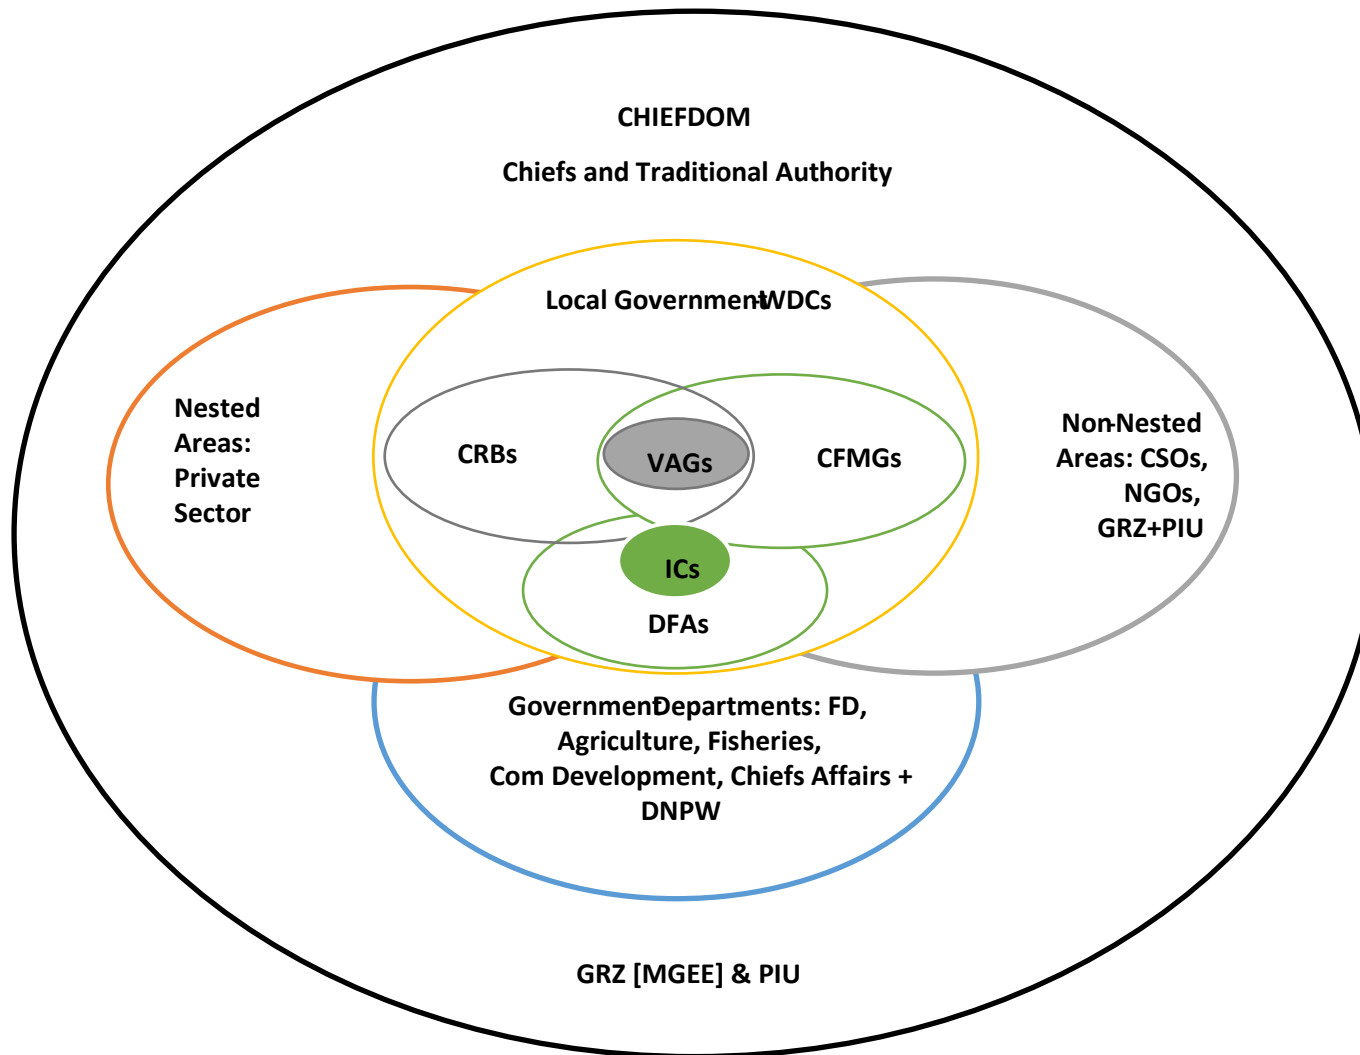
CHIEFDOM

Chiefs and Traditional Authority

Local Government-WDCs

Nested Areas: Private Sector

CRBs

VAGs

CFMGs

Non-Nested Areas: CSOs, NGOs, GRZ+PIU

ICs

DFAs

Government Departments: FD, Agriculture, Fisheries, Com Development, Chiefs Affairs + DNPW

GRZ [MGEE] & PIU